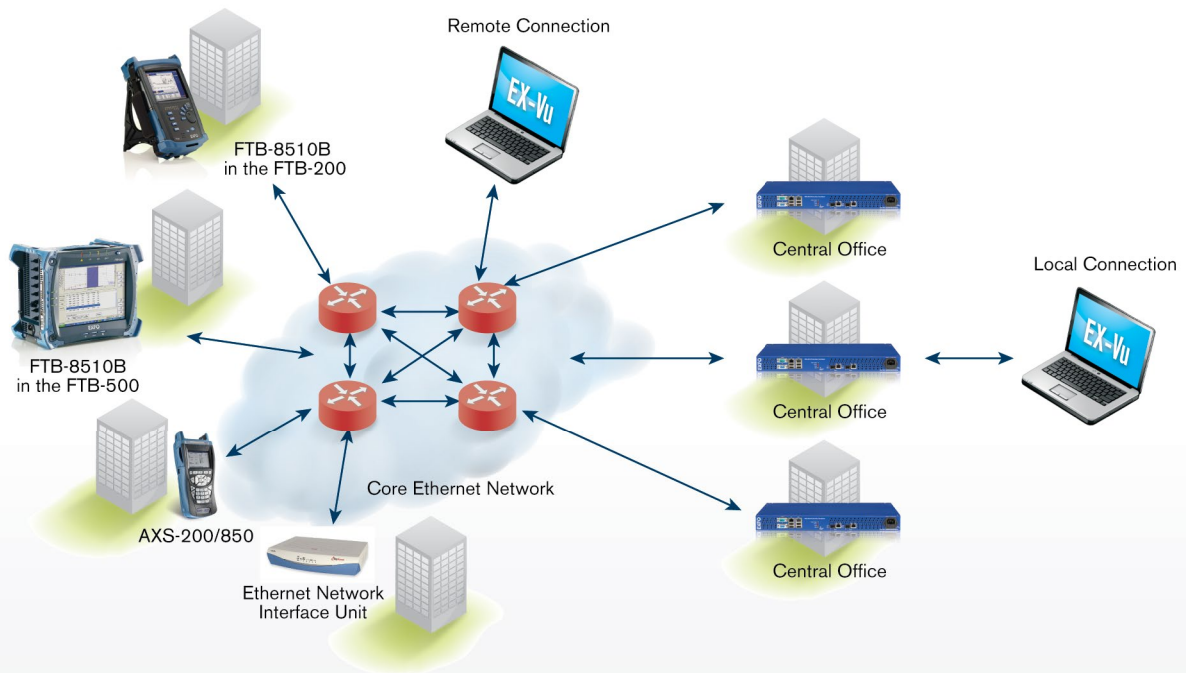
Remote Connection

EX-Vu

FTB-8510B
in the FTB-200

FTB-8510B
in the FTB-500

Central Office

Local Connection

EX-Vu

Central Office

Central Office

Core Ethernet Network

AXS-200/850

Ethernet Network
Interface Unit